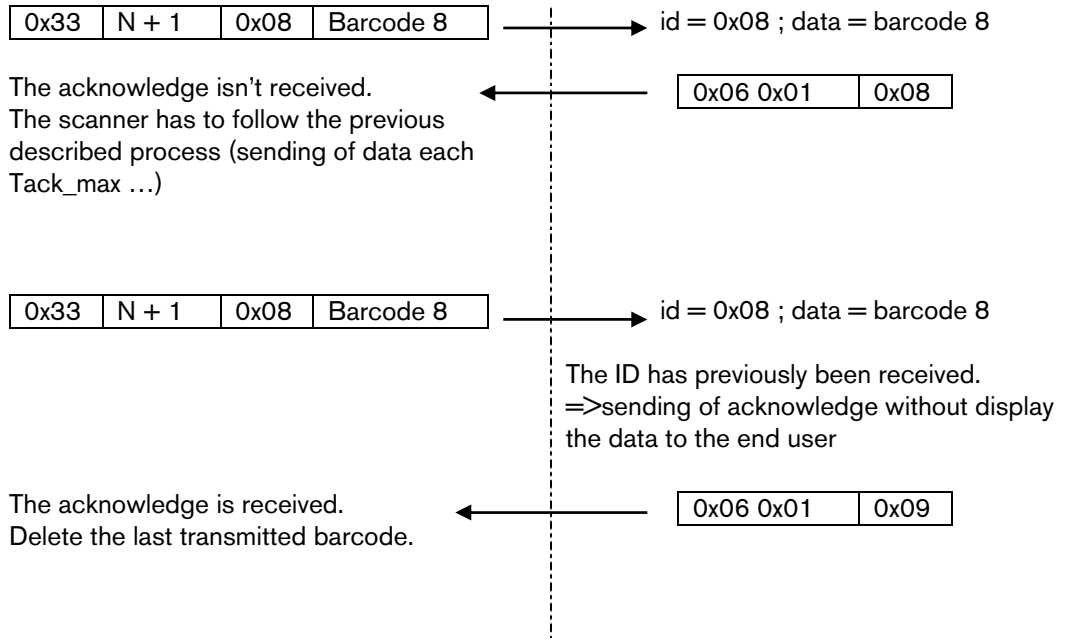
| 0x33 | N + 1 | 0x08 | Barcode 8 |
|---|---|---|---|

id = 0x08 ; data = barcode 8

The acknowledge isn't received.
The scanner has to follow the previous described process (sending of data each Tack_max …)

| 0x06 0x01 | 0x08 |
|---|---|

| 0x33 | N + 1 | 0x08 | Barcode 8 |
|---|---|---|---|

id = 0x08 ; data = barcode 8

The ID has previously been received.
=>sending of acknowledge without display the data to the end user

The acknowledge is received.
Delete the last transmitted barcode.

| 0x06 0x01 | 0x09 |
|---|---|